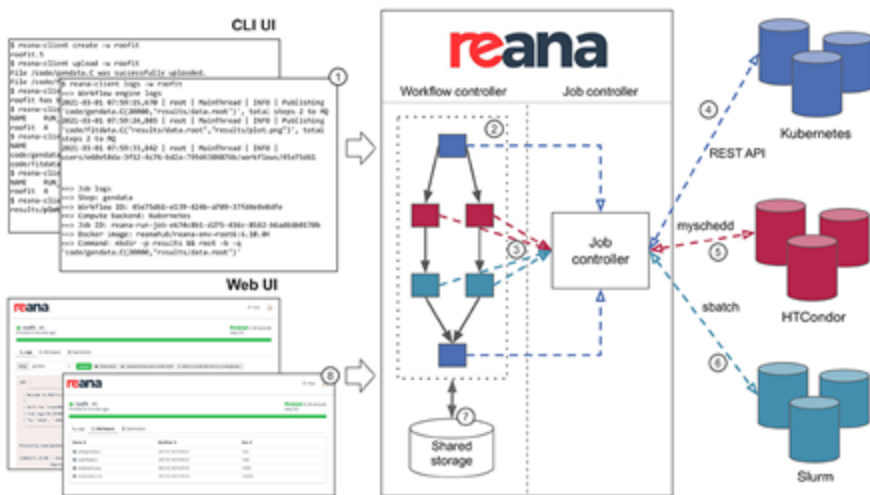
CLI UI

$ reana-client create -w roofit
roofit.5
$ reana-client upload -w roofit
File /code/gendata.C was successfully uploaded.

$ reana-client logs -w roofit
==> Workflow engine logs
2021-03-01 07:59:15,670 | root | MainThread | INFO | Publishing
'code/gendata.C(20000,"results/data.root")', total steps 2 to MQ
2021-03-01 07:59:24,869 | root | MainThread | INFO | Publishing
'code/fitdata.C("results/data.root","results/plot.png")', total
steps 2 to MQ
2021-03-01 07:59:33,842 | root | MainThread | INFO | Publishing
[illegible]

==> Job logs
==> Step: gendata
==> Workflow ID: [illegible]
==> Compute backend: Kubernetes
==> Job ID: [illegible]
==> Docker image: reanahub/reana-env-root6:6.18.04
==> Command: mkdir -p results && root -b -q
'code/gendata.C(20000,"results/data.root")'

1

Web UI

reana

reana

8

reana

Workflow controller

Job controller

2

3

Job controller

7

Shared storage

4

REST API

myschedd

5

sbatch

6

Kubernetes

HTCondor

Slurm